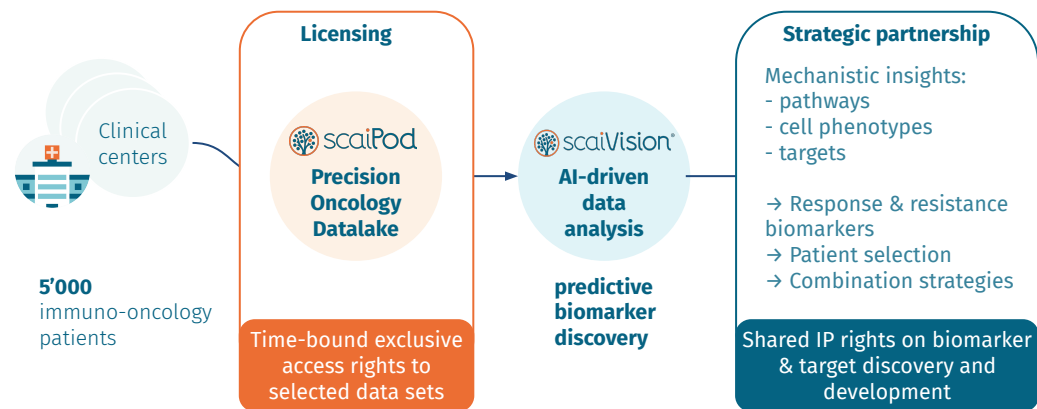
Clinical centers

5'000 immuno-oncology patients

Licensing

scaiPod

Precision Oncology Datalake

Time-bound exclusive access rights to selected data sets

scaiVision®

AI-driven data analysis

predictive biomarker discovery

Strategic partnership

Mechanistic insights:
- pathways
- cell phenotypes
- targets

→ Response & resistance biomarkers
→ Patient selection
→ Combination strategies

Shared IP rights on biomarker & target discovery and development